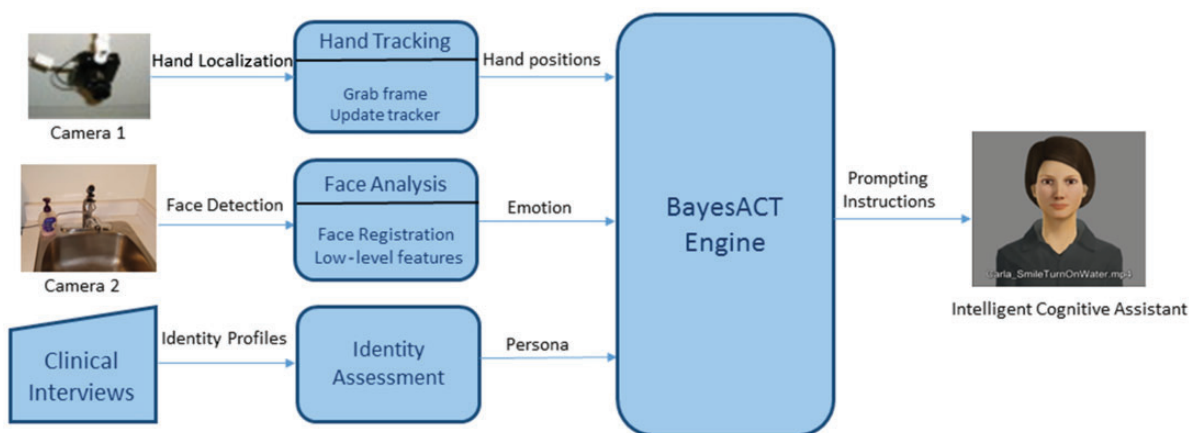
Camera 1

Hand Localization

Hand Tracking

Grab frame
Update tracker

Hand positions

Camera 2

Face Detection

Face Analysis

Face Registration
Low-level features

Emotion

Clinical Interviews

Identity Profiles

Identity Assessment

Persona

BayesACT Engine

Prompting Instructions

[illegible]arla_SmileTurnOnWater.mp4

Intelligent Cognitive Assistant